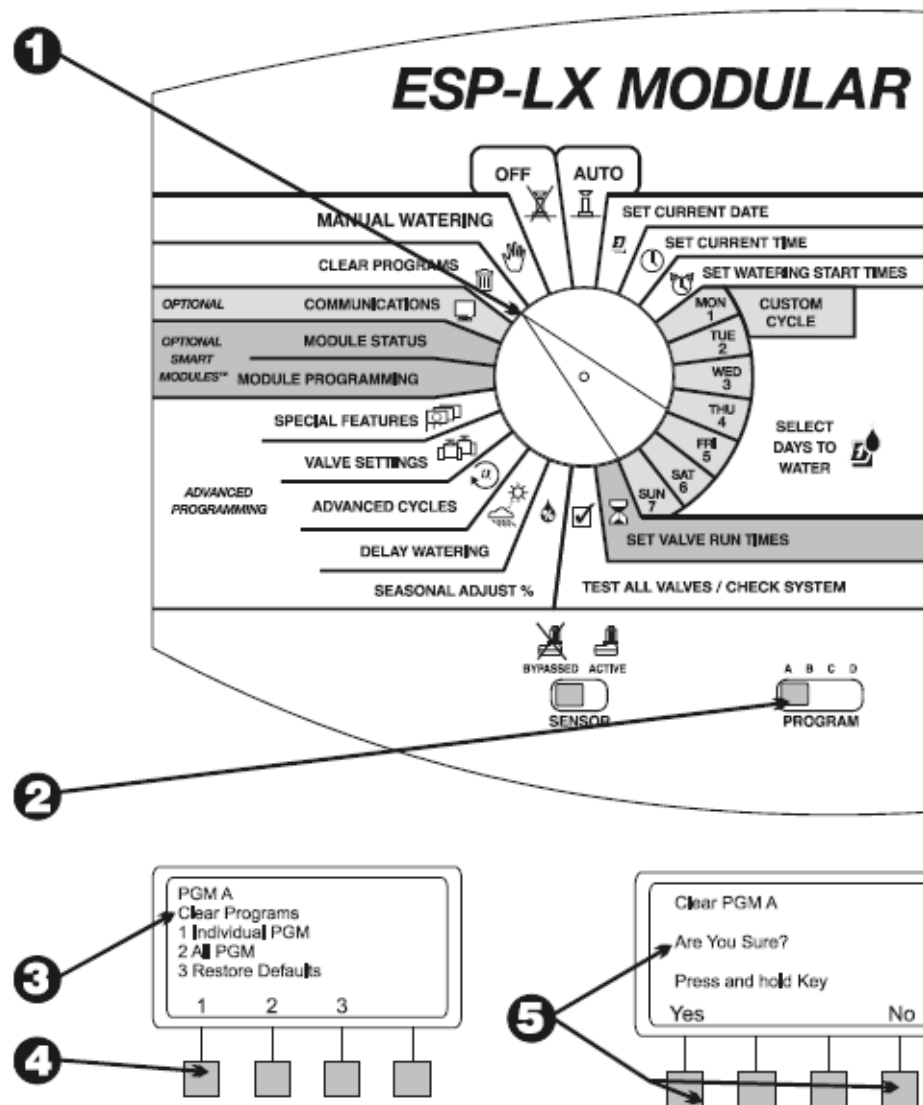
1

ESP-LX MODULAR

OFF

AUTO

MANUAL WATERING

SET CURRENT DATE

SET CURRENT TIME

CLEAR PROGRAMS

SET WATERING START TIMES

OPTIONAL

COMMUNICATIONS

MON 1

CUSTOM CYCLE

OPTIONAL SMART MODULES™

MODULE STATUS

TUE 2

MODULE PROGRAMMING

WED 3

THU 4

SPECIAL FEATURES

SELECT DAYS TO WATER

FRI 5

VALVE SETTINGS

SAT 6

ADVANCED PROGRAMMING

ADVANCED CYCLES

SUN 7

SET VALVE RUN TIMES

DELAY WATERING

SEASONAL ADJUST %

TEST ALL VALVES / CHECK SYSTEM

BYPASSED

ACTIVE

SENSOR

A B C D

PROGRAM

2

PGM A
Clear Programs
1 Individual PGM
2 All PGM
3 Restore Defaults

1 2 3

3

4

Clear PGM A

Are You Sure?

Press and hold Key

Yes

No

5